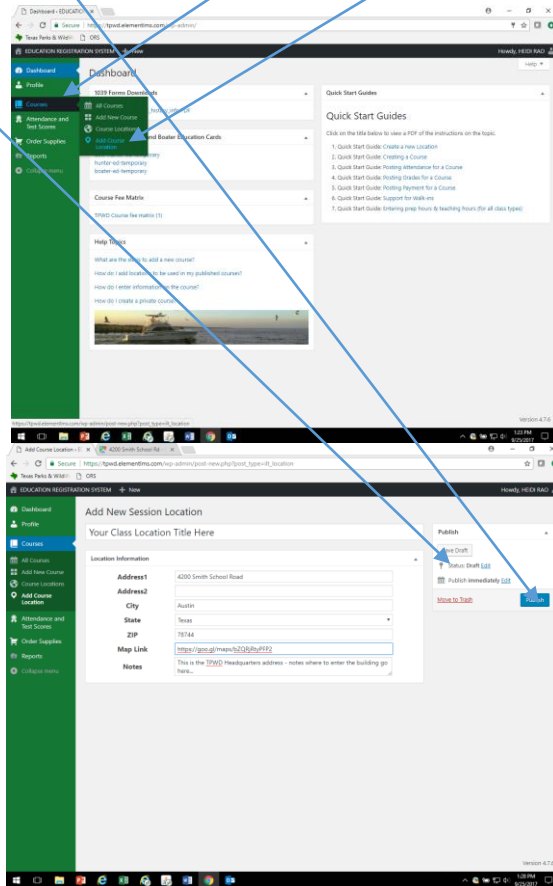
Dashboard ‹ EDUCATIO ×

Secure | https://tpwd.elementlms.com/wp-admin/

Texas Parks & Wildlife   ORS

EDUCATION REGISTRATION SYSTEM   + New

Howdy, HEIDI RAO

Help ▼

Dashboard

Profile

Courses

Attendance and Test Scores

Order Supplies

Reports

Collapse menu

All Courses

Add New Course

Course Locations

Add Course Location

1039 Forms Downloads

and Boater Education Cards

hunter-ed-temporary

boater-ed-temporary

Course Fee Matrix

TPWD Course fee matrix (1)

Help Topics

What are the steps to add a new course?

How do I add locations to be used in my published courses?

How do I enter information on the course?

How do I create a private course?

Quick Start Guides

Quick Start Guides

Click on the title below to view a PDF of the instructions on the topic.

1. Quick Start Guide: Create a New Location
2. Quick Start Guide: Creating a Course
3. Quick Start Guide: Posting Attendance for a Course
4. Quick Start Guide: Posting Grades for a Course
5. Quick Start Guide: Posting Payment for a Course
6. Quick Start Guide: Support for Walk-ins
7. Quick Start Guide: Entering prep hours & teaching hours (for all class types)

https://tpwd.elementlms.com/wp-admin/post-new.php?post_type=lt_location

Version 4.7.6

1:23 PM 9/25/2017

Add Course Location ‹ E ×   4200 Smith School Rd ×

Secure | https://tpwd.elementlms.com/wp-admin/post-new.php?post_type=lt_location

Texas Parks & Wildlife   ORS

EDUCATION REGISTRATION SYSTEM   + New

Howdy, HEIDI RAO

Dashboard

Profile

Courses

All Courses

Add New Course

Course Locations

Add Course Location

Attendance and Test Scores

Order Supplies

Reports

Collapse menu

Add New Session Location

Your Class Location Title Here

Location Information

| Address1 | 4200 Smith School Road |
|---|---|
| Address2 | |
| City | Austin |
| State | Texas |
| ZIP | 78744 |
| Map Link | https://goo.gl/maps/bZQRjRtyPFP2 |
| Notes | This is the TPWD Headquarters address - notes where to enter the building go here... |

Publish

Save Draft

Status: Draft Edit

Publish immediately Edit

Move to Trash

Publish

Version 4.7.6

1:28 PM 9/25/2017